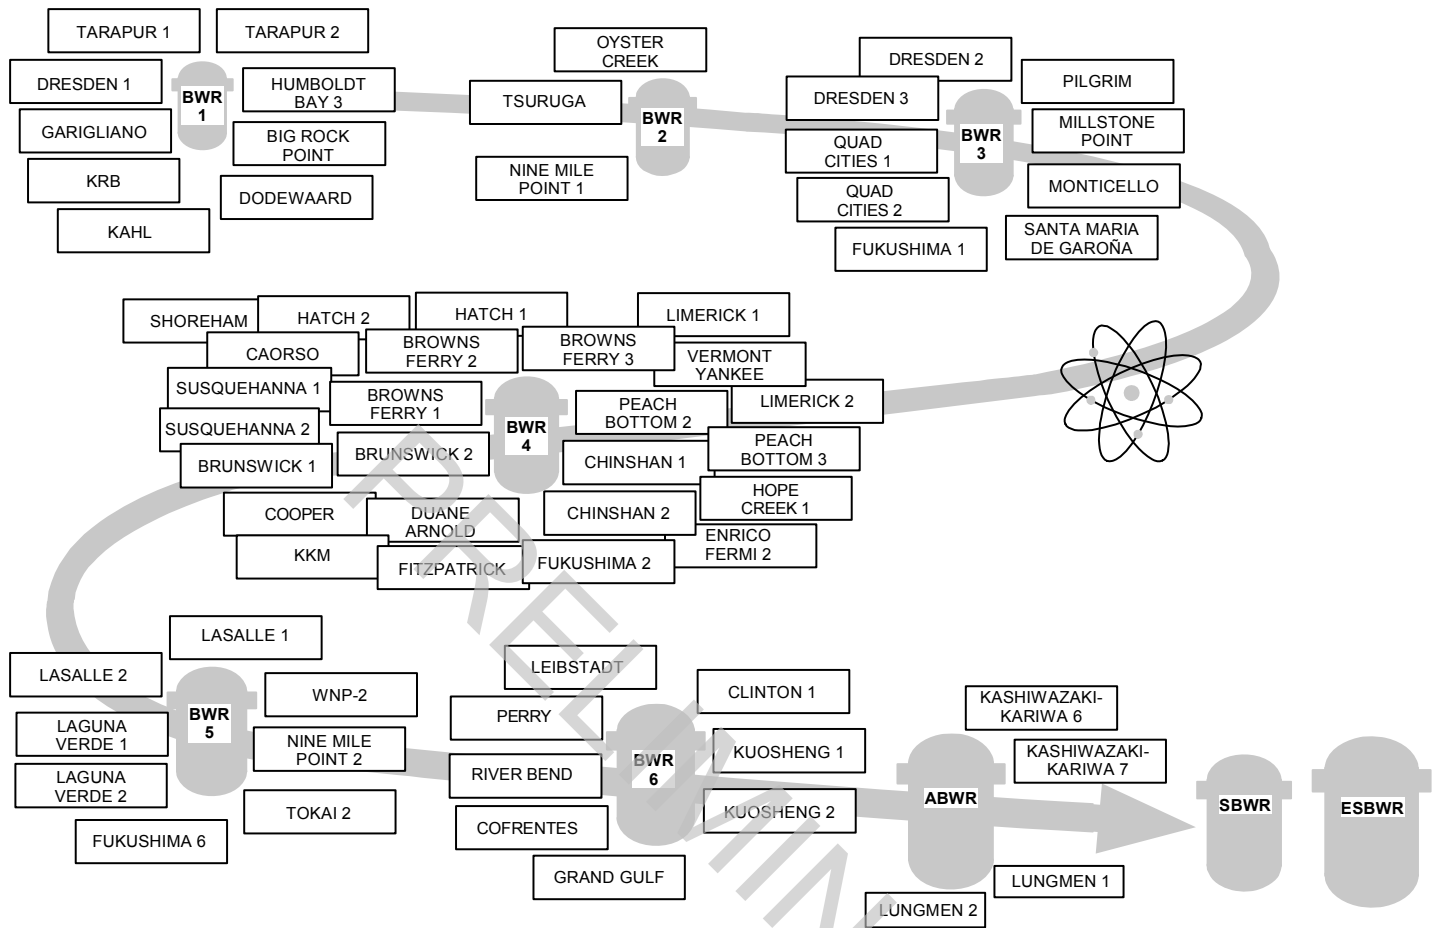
TARAPUR 1
TARAPUR 2
DRESDEN 1
BWR 1
HUMBOLDT BAY 3
GARIGLIANO
BIG ROCK POINT
KRB
DODEWAARD
KAHL

OYSTER CREEK
TSURUGA
BWR 2
NINE MILE POINT 1

DRESDEN 2
PILGRIM
DRESDEN 3
BWR 3
MILLSTONE POINT
QUAD CITIES 1
MONTICELLO
QUAD CITIES 2
SANTA MARIA DE GAROÑA
FUKUSHIMA 1

SHOREHAM
HATCH 2
HATCH 1
LIMERICK 1
CAORSO
BROWNS FERRY 2
BROWNS FERRY 3
VERMONT YANKEE
SUSQUEHANNA 1
BROWNS FERRY 1
PEACH BOTTOM 2
LIMERICK 2
SUSQUEHANNA 2
BWR 4
PEACH BOTTOM 3
BRUNSWICK 1
BRUNSWICK 2
CHINSHAN 1
HOPE CREEK 1
COOPER
DUANE ARNOLD
CHINSHAN 2
ENRICO FERMI 2
KKM
FITZPATRICK
FUKUSHIMA 2

LASALLE 1
LASALLE 2
WNP-2
BWR 5
LAGUNA VERDE 1
NINE MILE POINT 2
LAGUNA VERDE 2
TOKAI 2
FUKUSHIMA 6

LEIBSTADT
CLINTON 1
PERRY
BWR 6
KUOSHENG 1
RIVER BEND
KUOSHENG 2
COFRENTES
GRAND GULF

KASHIWAZAKI-KARIWA 6
KASHIWAZAKI-KARIWA 7
ABWR
LUNGMEN 1
LUNGMEN 2
SBWR
ESBWR

PRELIMIN